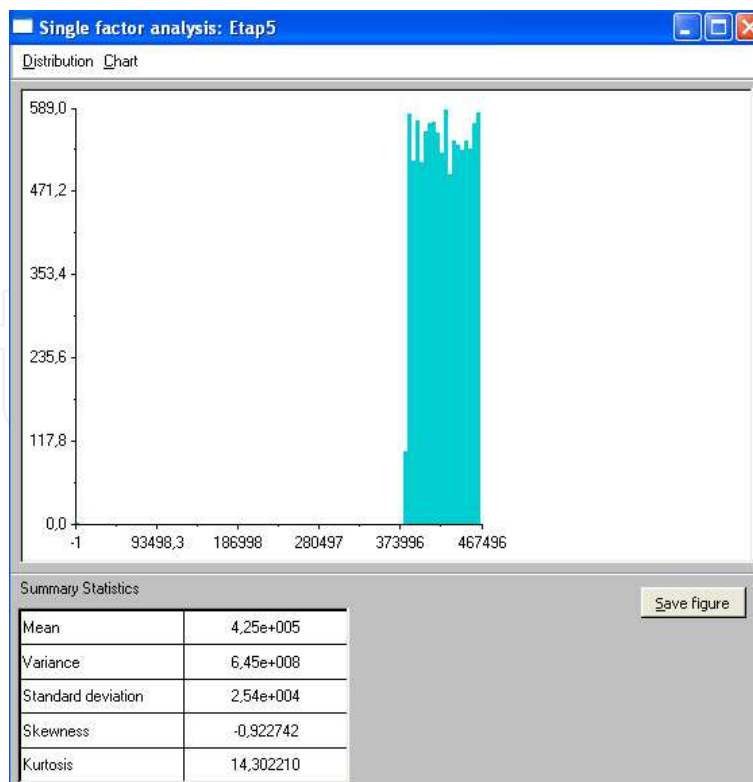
Single factor analysis: Etap5

Distribution Chart

589,0
471,2
353,4
235,6
117,8
0,0

-1 93498,3 186998 280497 373996 467496

Summary Statistics

| Mean | 4,25e+005 |
|---|---|
| Variance | 6,45e+008 |
| Standard deviation | 2,54e+004 |
| Skewness | -0,922742 |
| Kurtosis | 14,302210 |

Save figure